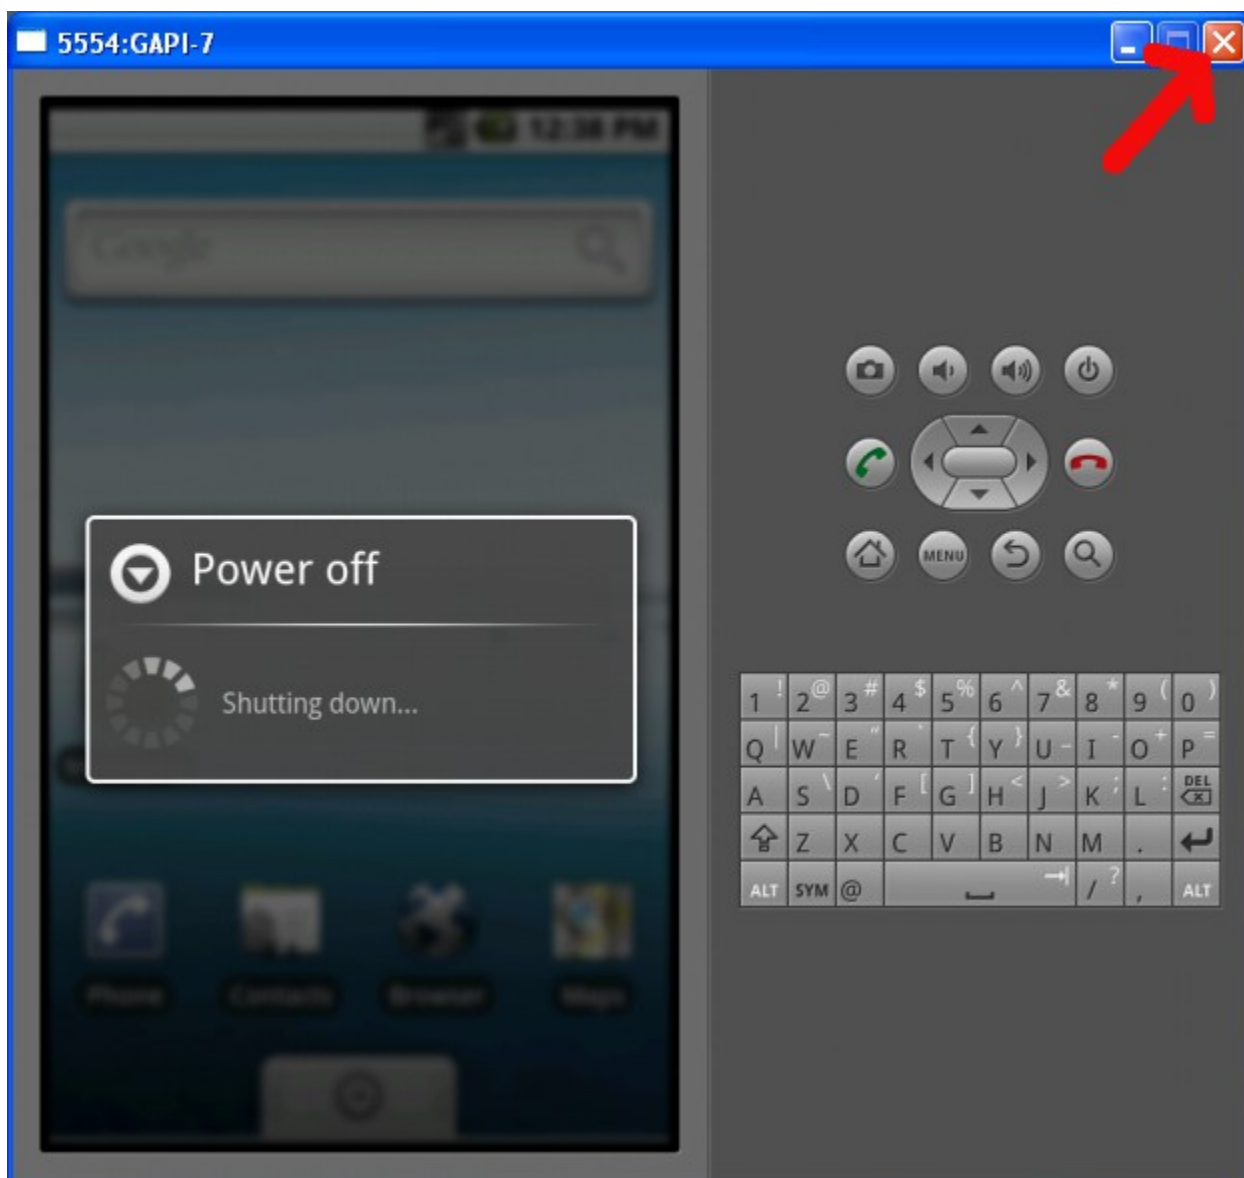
5554:GAPI-7

12:38 PM

Google

Power off

Shutting down...

Phone Contacts Browser Maps

MENU

| 1 ! | 2 @ | 3 # | 4 $ | 5 % | 6 ^ | 7 & | 8 * | 9 ( | 0 ) |
|---|---|---|---|---|---|---|---|---|---|
| Q | W ~ | E " | R | T { | Y } | U - | I | O + | P = |
| A | S \ | D | F [ | G ] | H < | J > | K ; | L : | DEL |
| | Z | X | C | V | B | N | M | . | |
| ALT | SYM | @ | | | | | / ? | , | ALT |